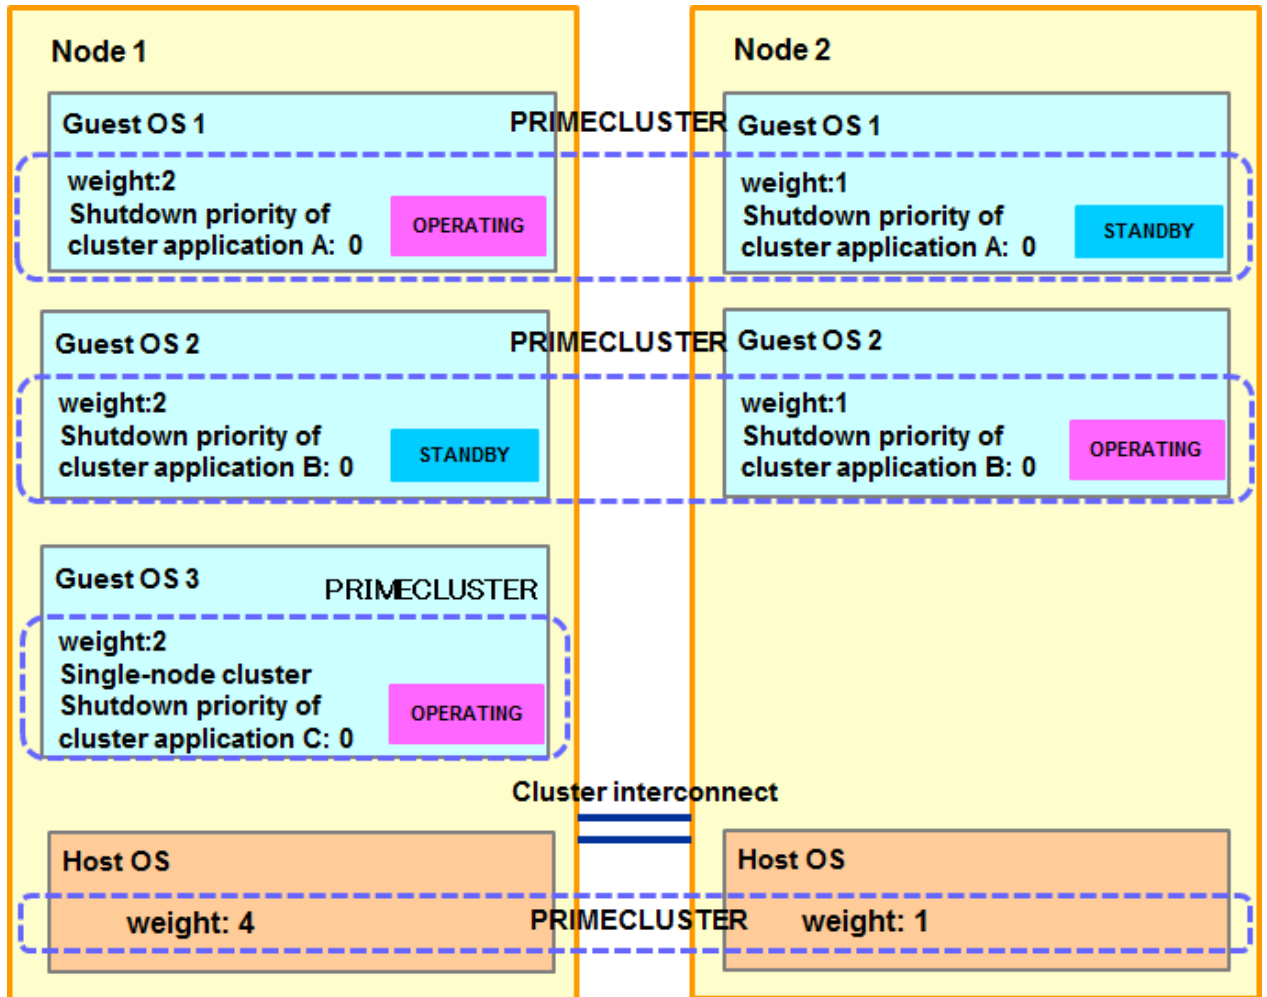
Node 1

Node 2

Guest OS 1

PRIMECLUSTER

Guest OS 1

weight:2
Shutdown priority of cluster application A: 0

OPERATING

weight:1
Shutdown priority of cluster application A: 0

STANDBY

Guest OS 2

PRIMECLUSTER

Guest OS 2

weight:2
Shutdown priority of cluster application B: 0

STANDBY

weight:1
Shutdown priority of cluster application B: 0

OPERATING

Guest OS 3

PRIMECLUSTER

weight:2
Single-node cluster
Shutdown priority of cluster application C: 0

OPERATING

Cluster interconnect

Host OS

Host OS

weight: 4

PRIMECLUSTER

weight: 1